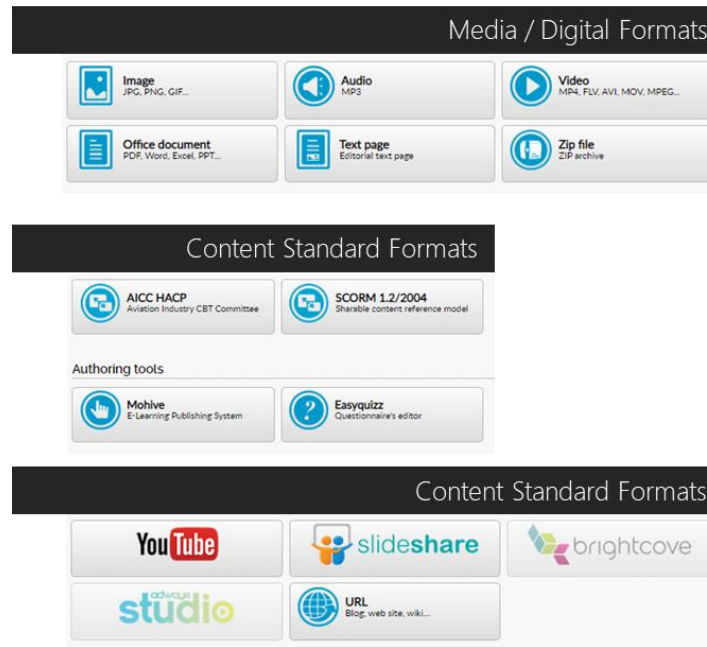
Media / Digital Formats

Image
JPG, PNG, GIF...

Audio
MP3

Video
MP4, FLV, AVI, MOV, MPEG...

Office document
PDF, Word, Excel, PPT...

Text page
Editorial text page

Zip file
ZIP archive

Content Standard Formats

AICC HACP
Aviation Industry CBT Committee

SCORM 1.2/2004
Sharable content reference model

Authoring tools

Mohive
E-Learning Publishing System

Easyquizz
Questionnaire's editor

Content Standard Formats

YouTube

slideshare

brightcove

adways studio

URL
Blog, web site, wiki...